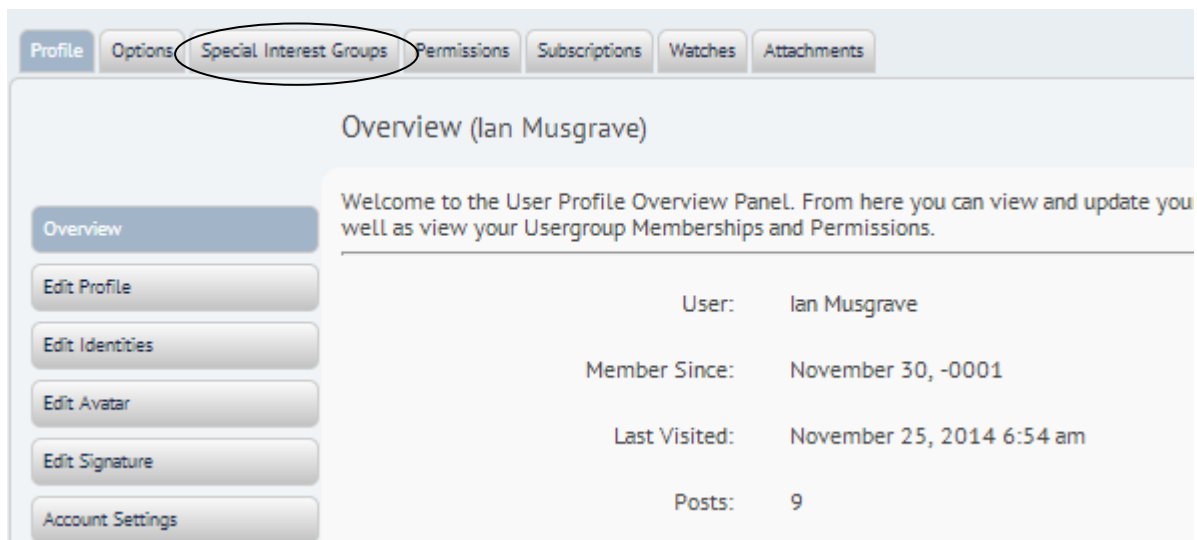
Profile Options Special Interest Groups Permissions Subscriptions Watches Attachments

Overview (Ian Musgrave)

Welcome to the User Profile Overview Panel. From here you can view and update you well as view your Usergroup Memberships and Permissions.

Overview

Edit Profile

Edit Identities

Edit Avatar

Edit Signature

Account Settings

User: Ian Musgrave

Member Since: November 30, -0001

Last Visited: November 25, 2014 6:54 am

Posts: 9